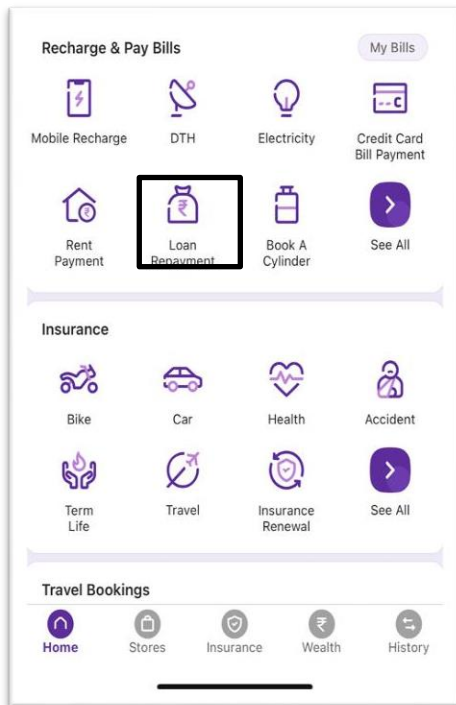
Recharge & Pay Bills

My Bills

Mobile Recharge

DTH

Electricity

Credit Card Bill Payment

Rent Payment

Loan Repayment

Book A Cylinder

See All

Insurance

Bike

Car

Health

Accident

Term Life

Travel

Insurance Renewal

See All

Travel Bookings

Home

Stores

Insurance

Wealth

History